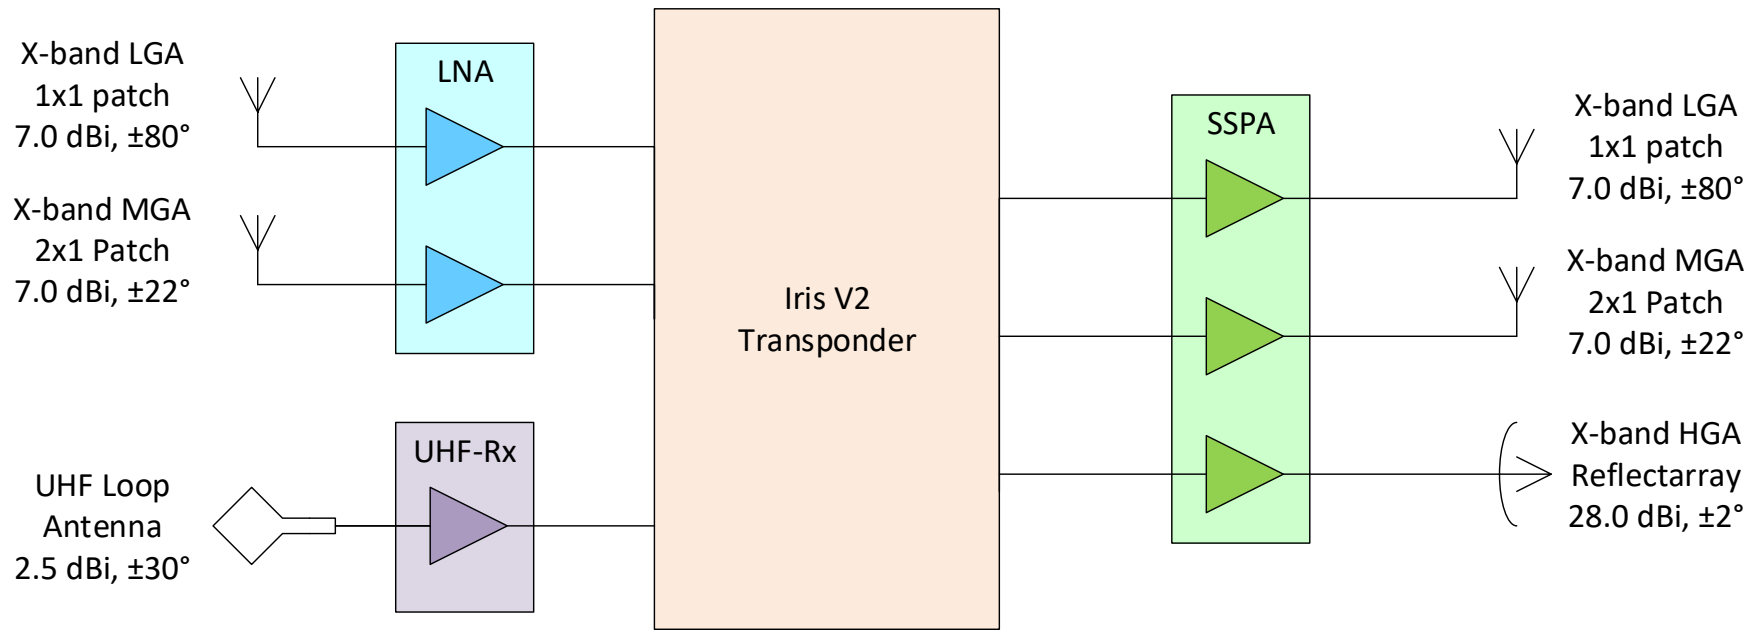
X-band LGA
1x1 patch
7.0 dBi, ±80°

X-band MGA
2x1 Patch
7.0 dBi, ±22°

UHF Loop
Antenna
2.5 dBi, ±30°

LNA

UHF-Rx

Iris V2
Transponder

SSPA

X-band LGA
1x1 patch
7.0 dBi, ±80°

X-band MGA
2x1 Patch
7.0 dBi, ±22°

X-band HGA
Reflectarray
28.0 dBi, ±2°